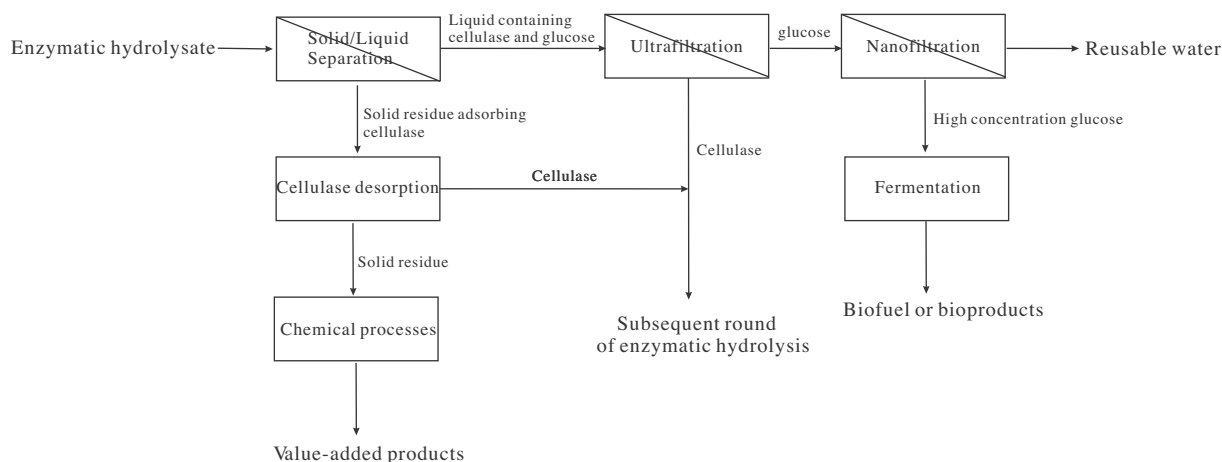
Enzymatic hydrolysate

Solid/Liquid Separation

Liquid containing cellulase and glucose

Ultrafiltration

glucose

Nanofiltration

Reusable water

Solid residue adsorbing cellulase

Cellulase

High concentration glucose

Cellulase desorption

Cellulase

Fermentation

Solid residue

Chemical processes

Subsequent round of enzymatic hydrolysis

Biofuel or bioproducts

Value-added products